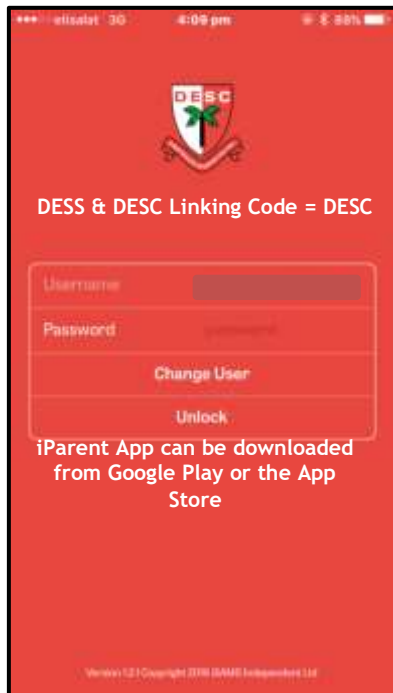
etisalat 3G 4:09 pm 88%

DESC

DESS & DESC Linking Code = DESC

Username

Password password

Change User

Unlock

iParent App can be downloaded from Google Play or the App Store

Version 1.2 | Copyright 2016 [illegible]